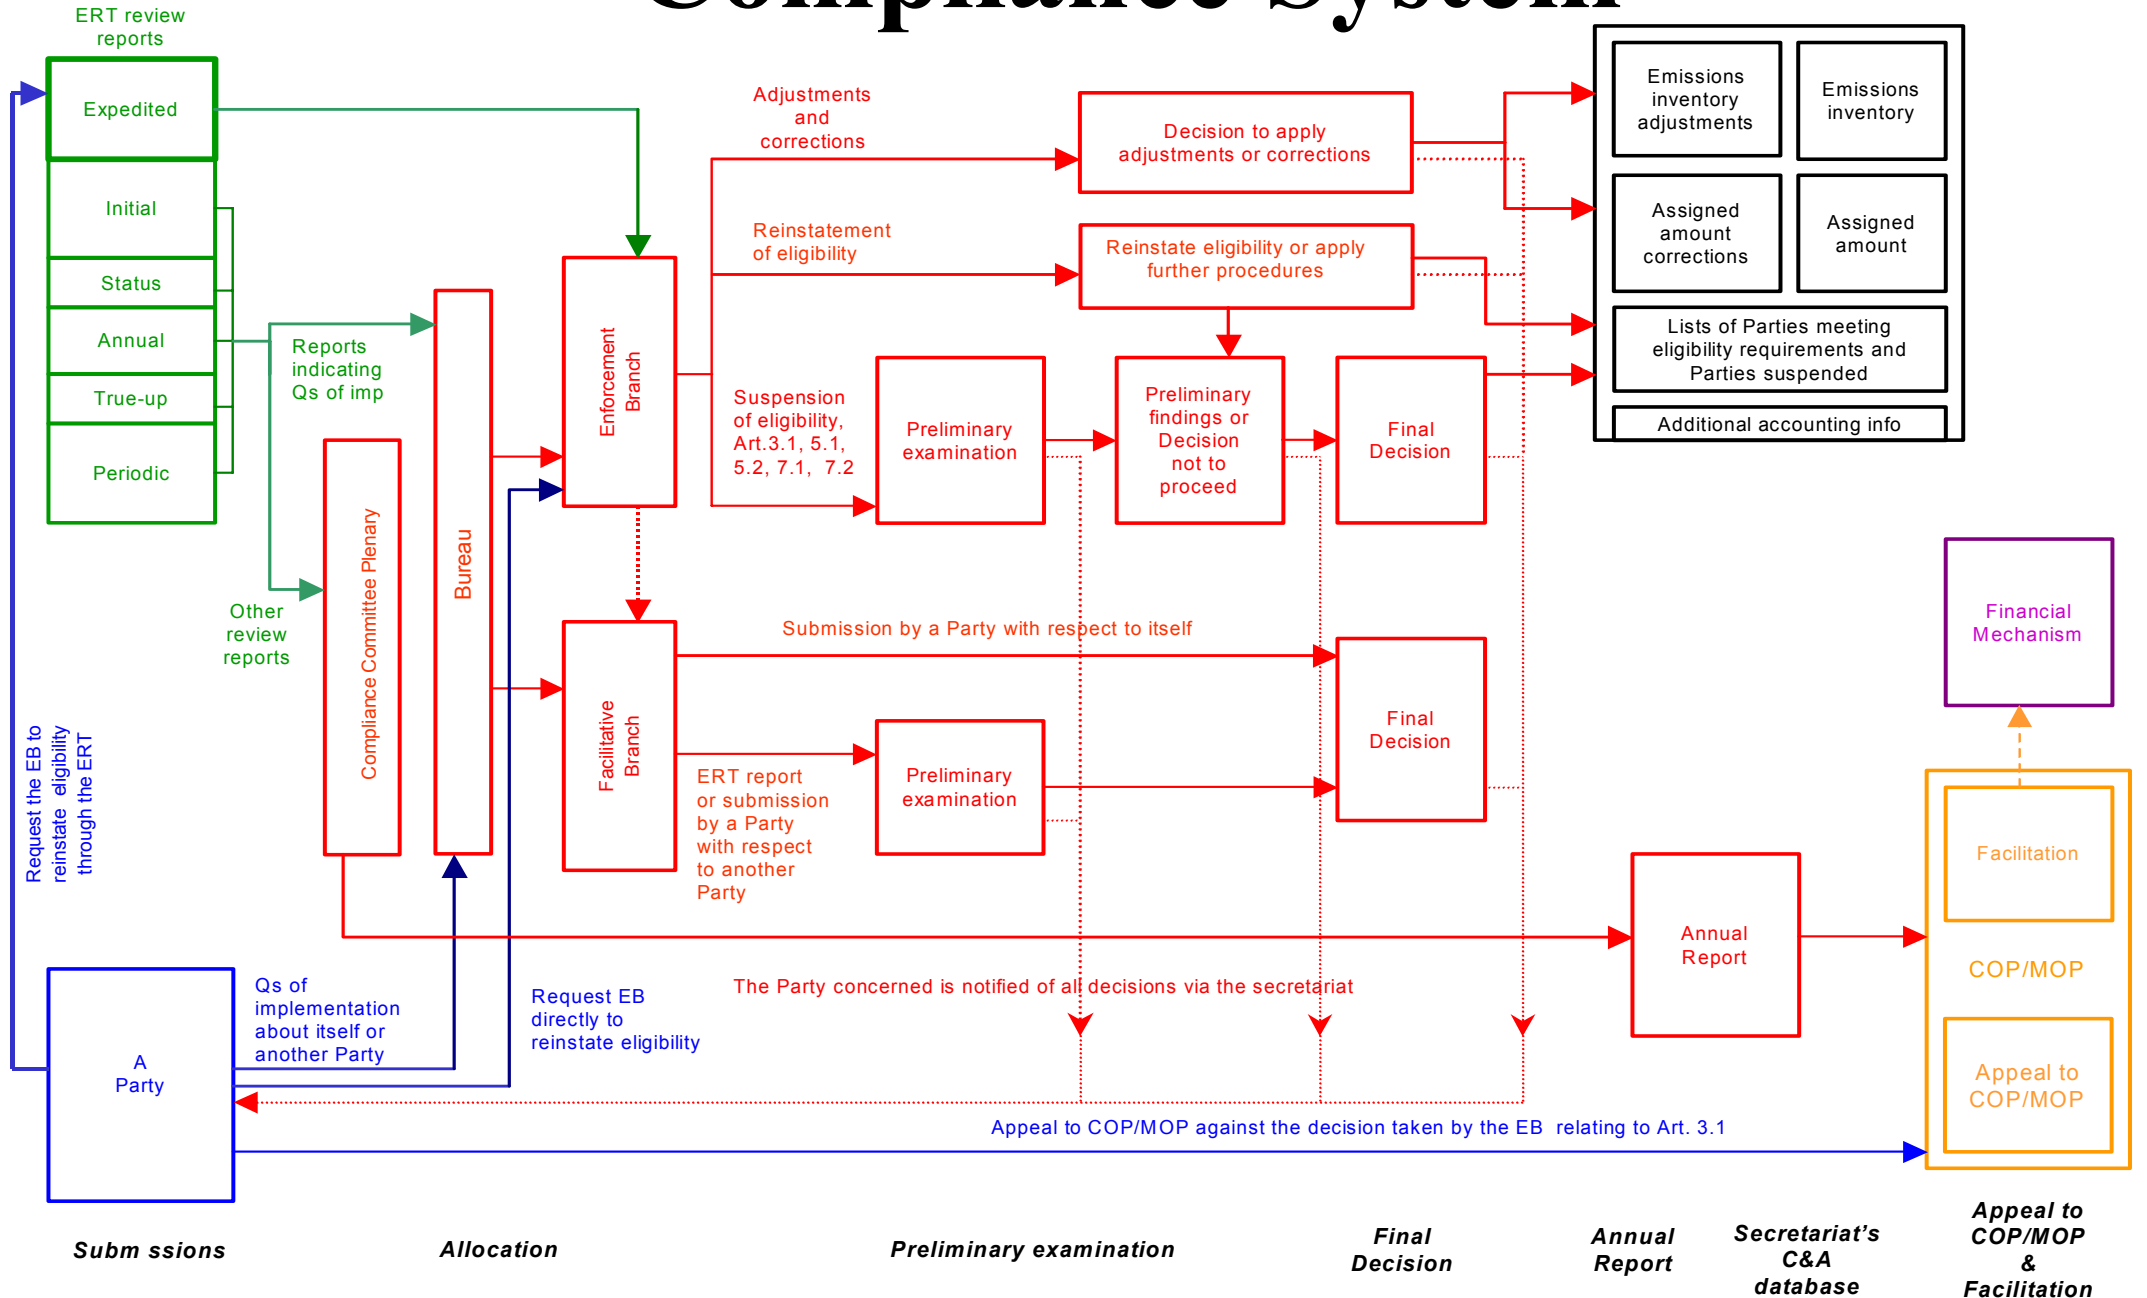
Compliance System

ERT review reports

Expedited

Initial

Status

Annual

True-up

Periodic

Reports indicating Qs of imp

Other review reports

Compliance Committee Plenary

Bureau

Enforcement Branch

Facilitative Branch

Adjustments and corrections

Decision to apply adjustments or corrections

Reinstatement of eligibility

Reinstate eligibility or apply further procedures

Suspension of eligibility, Art.3.1, 5.1, 5.2, 7.1, 7.2

Preliminary examination

Preliminary findings or Decision not to proceed

Final Decision

Emissions inventory adjustments

Emissions inventory

Assigned amount corrections

Assigned amount

Lists of Parties meeting eligibility requirements and Parties suspended

Additional accounting info

Submission by a Party with respect to itself

Final Decision

ERT report or submission by a Party with respect to another Party

Preliminary examination

Financial Mechanism

Facilitation

COP/MOP

Appeal to COP/MOP

Annual Report

Request the EB to reinstate eligibility through the ERT

A Party

Qs of implementation about itself or another Party

Request EB directly to reinstate eligibility

The Party concerned is notified of all decisions via the secretariat

Appeal to COP/MOP against the decision taken by the EB relating to Art. 3.1

Subm ssions

Allocation

Preliminary examination

Final Decision

Annual Report

Secretariat's C&A database

Appeal to COP/MOP & Facilitation